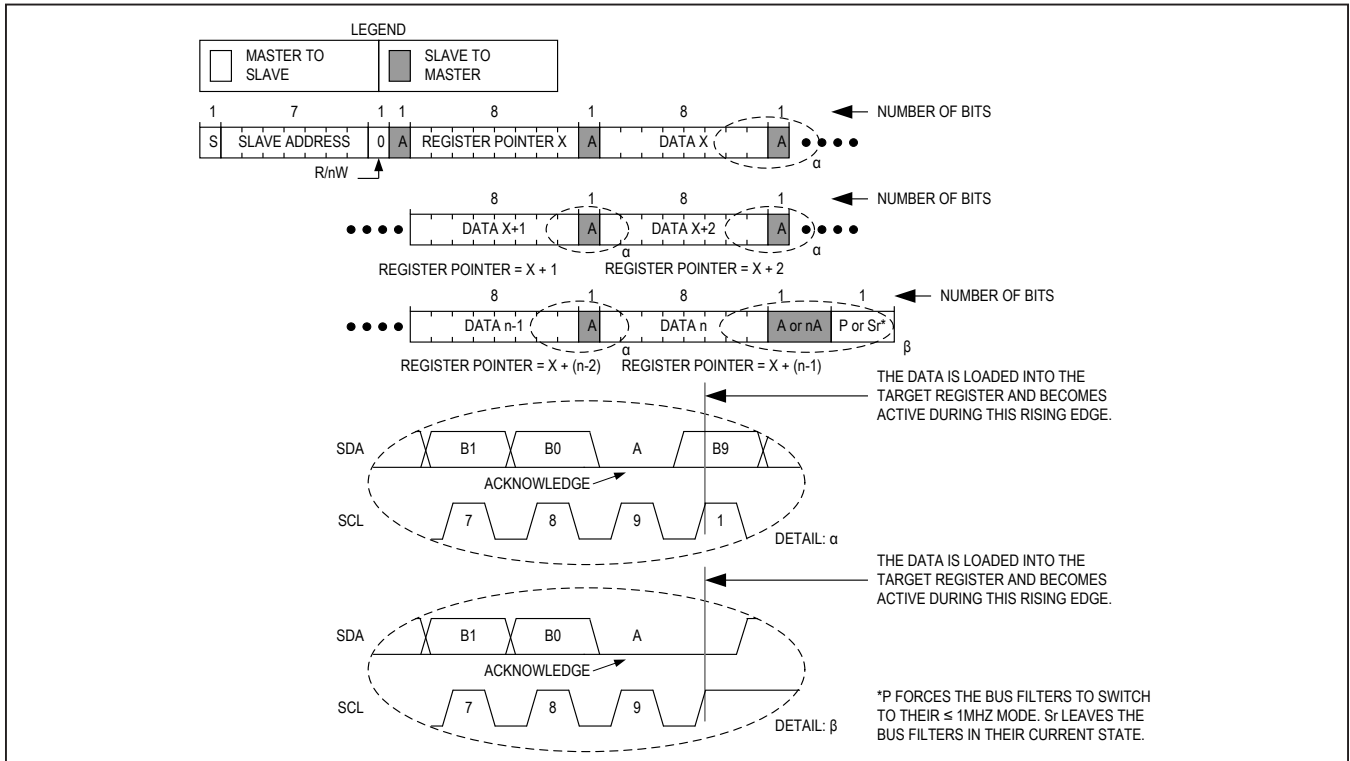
LEGEND

MASTER TO SLAVE

SLAVE TO MASTER

1 7 1 1 8 1 8 1

NUMBER OF BITS

S SLAVE ADDRESS 0 A REGISTER POINTER X A DATA X A

R/nW

α

8 1 8 1

NUMBER OF BITS

DATA X+1 A DATA X+2 A

α α

REGISTER POINTER = X + 1 REGISTER POINTER = X + 2

8 1 8 1 1

NUMBER OF BITS

DATA n-1 A DATA n A or nA P or Sr*

α β

REGISTER POINTER = X + (n-2) REGISTER POINTER = X + (n-1)

THE DATA IS LOADED INTO THE TARGET REGISTER AND BECOMES ACTIVE DURING THIS RISING EDGE.

SDA B1 B0 A B9

ACKNOWLEDGE

SCL 7 8 9 1

DETAIL: α

THE DATA IS LOADED INTO THE TARGET REGISTER AND BECOMES ACTIVE DURING THIS RISING EDGE.

SDA B1 B0 A

ACKNOWLEDGE

SCL 7 8 9

DETAIL: β

*P FORCES THE BUS FILTERS TO SWITCH TO THEIR ≤ 1MHZ MODE. Sr LEAVES THE BUS FILTERS IN THEIR CURRENT STATE.